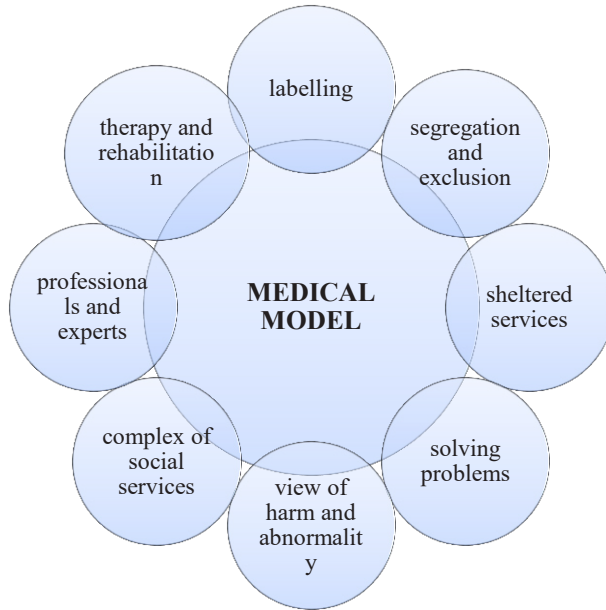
MEDICAL MODEL

labelling

segregation and exclusion

sheltered services

solving problems

view of harm and abnormality

complex of social services

professionals and experts

therapy and rehabilitation